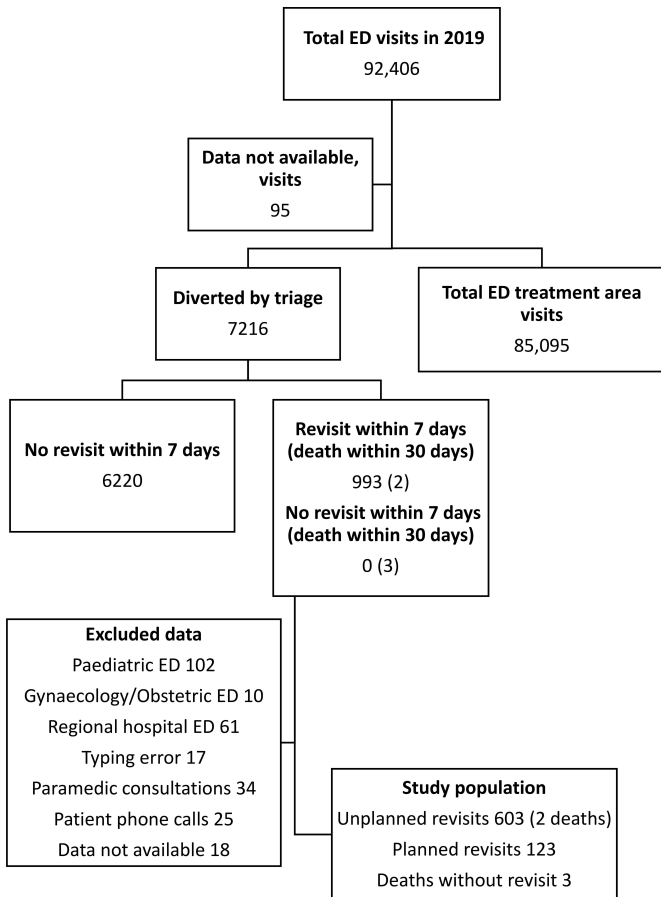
Total ED visits in 2019
92,406

Data not available, visits
95

Diverted by triage
7216

Total ED treatment area visits
85,095

No revisit within 7 days
6220

Revisit within 7 days (death within 30 days)
993 (2)
No revisit within 7 days (death within 30 days)
0 (3)

Excluded data
Paediatric ED 102
Gynaecology/Obstetric ED 10
Regional hospital ED 61
Typing error 17
Paramedic consultations 34
Patient phone calls 25
Data not available 18

Study population
Unplanned revisits 603 (2 deaths)
Planned revisits 123
Deaths without revisit 3